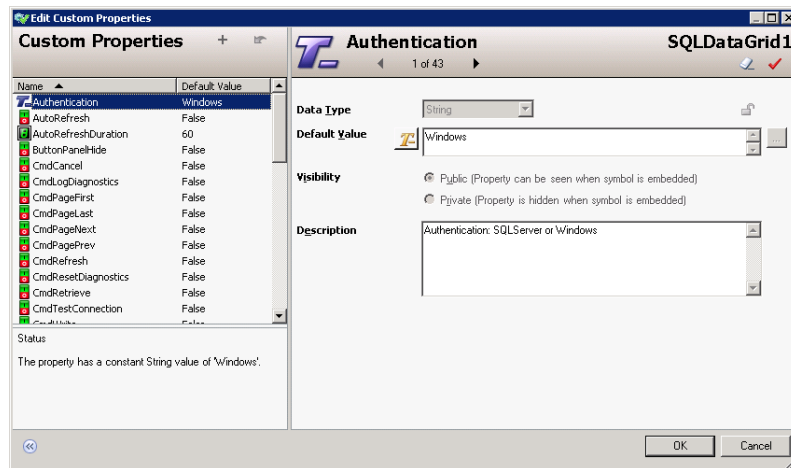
Edit Custom Properties

Custom Properties

| Name | Default Value |
|---|---|
| Authentication | Windows |
| AutoRefresh | False |
| AutoRefreshDuration | 60 |
| ButtonPanelHide | False |
| CmdCancel | False |
| CmdLogDiagnostics | False |
| CmdPageFirst | False |
| CmdPageLast | False |
| CmdPageNext | False |
| CmdPagePrev | False |
| CmdRefresh | False |
| CmdResetDiagnostics | False |
| CmdRetrieve | False |
| CmdTestConnection | False |
| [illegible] | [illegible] |

Status

The property has a constant String value of 'Windows'.

Authentication

1 of 43

SQLDataGrid1

Data Type String

Default Value Windows

Visibility

Public (Property can be seen when symbol is embedded)

Private (Property is hidden when symbol is embedded)

Description Authentication: SQLServer or Windows

OK Cancel